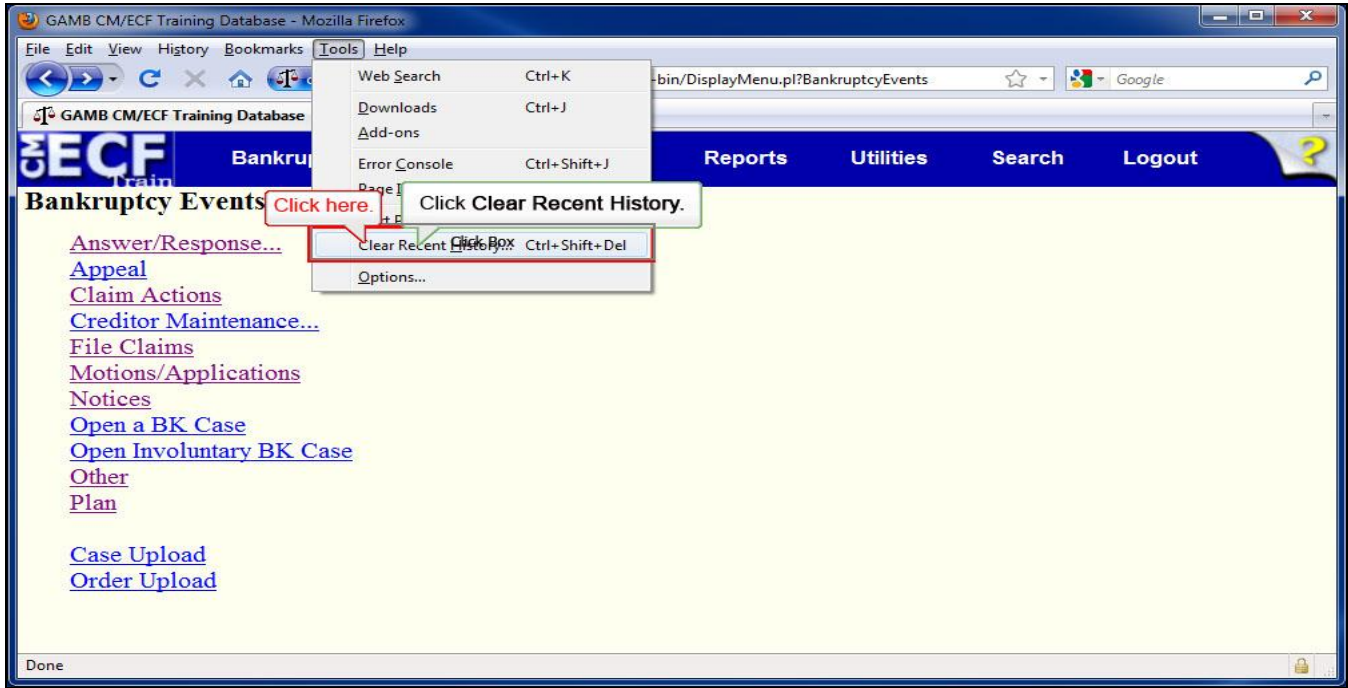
GAMB CM/ECF Training Database - Mozilla Firefox

File Edit View History Bookmarks Tools Help

-bin/DisplayMenu.pl?BankruptcyEvents

Google

GAMB CM/ECF Training Database

Web Search Ctrl+K
Downloads Ctrl+J
Add-ons
Error Console Ctrl+Shift+J
Page I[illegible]
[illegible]
Clear Recent History... Ctrl+Shift+Del
Options...

Click Box

CM ECF Train

Bankru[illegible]

Reports Utilities Search Logout

Bankruptcy Events

Click here.

Click Clear Recent History.

Answer/Response...
Appeal
Claim Actions
Creditor Maintenance...
File Claims
Motions/Applications
Notices
Open a BK Case
Open Involuntary BK Case
Other
Plan

Case Upload
Order Upload

Done